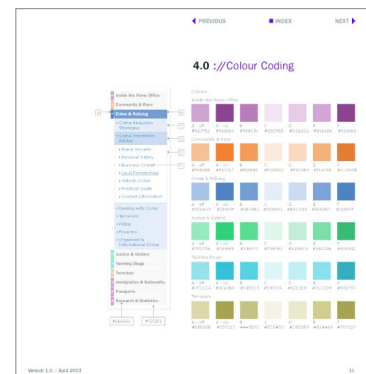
◀ PREVIOUS ■ INDEX NEXT ▶

4.0 ://Colour Coding

Colours
Inside the Home Office
Community & Race
Crime & Policing
Justice & Victims
Tackling Drugs
Terrorism

Inside the Home Office
Community & Race
Crime & Policing
Crime Reduction Strategies
Crime Prevention Advice
Home Security
Personal Safety
Business Crime
Local Partnerships
Vehicle Crime
Practical Guide
Contact Information
Dealing with Crime
Terrorism
Police
Prisons
Organised & International Crime
Justice & Victims
Tackling Drugs
Terrorism
Immigration & Nationality
Passports
Research & Statistics

Version 1.0 :: April 2003 11